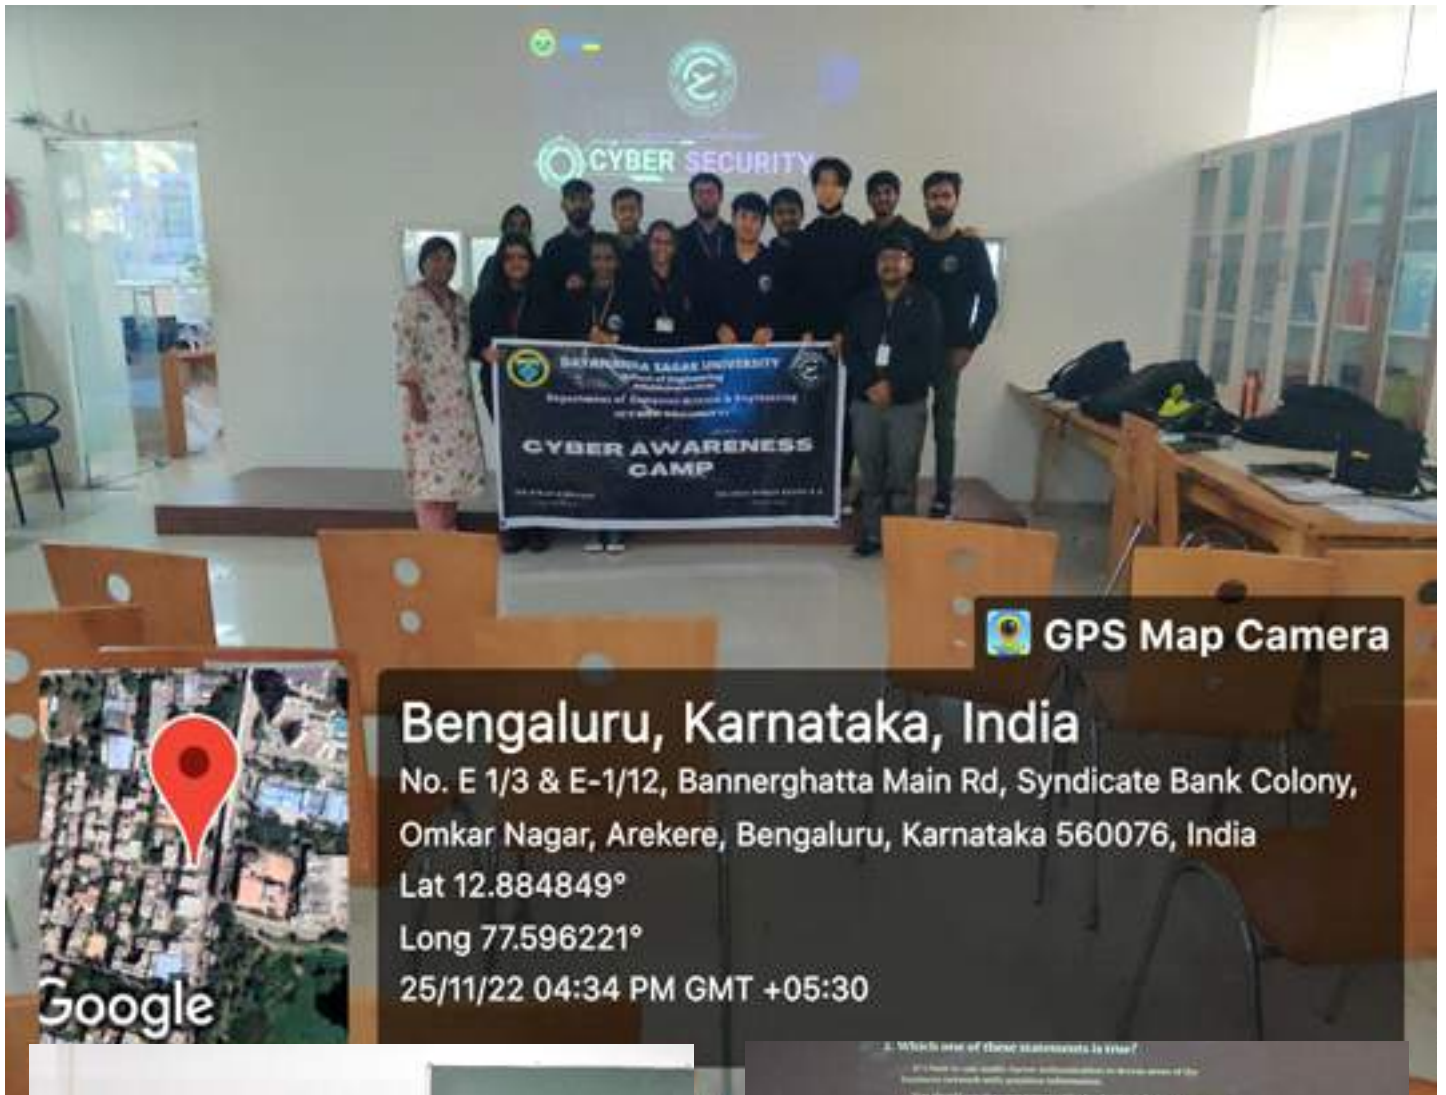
CYBER SECURITY

DAYANANDA SAGAR UNIVERSITY
School of Engineering
Department of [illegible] & Engineering
CYBER AWARENESS CAMP

GPS Map Camera

Bengaluru, Karnataka, India
No. E 1/3 & E-1/12, Bannerghatta Main Rd, Syndicate Bank Colony, Omkar Nagar, Arekere, Bengaluru, Karnataka 560076, India
Lat 12.884849°
Long 77.596221°
25/11/22 04:34 PM GMT +05:30

Google

2. Which one of these statements is true?
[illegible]